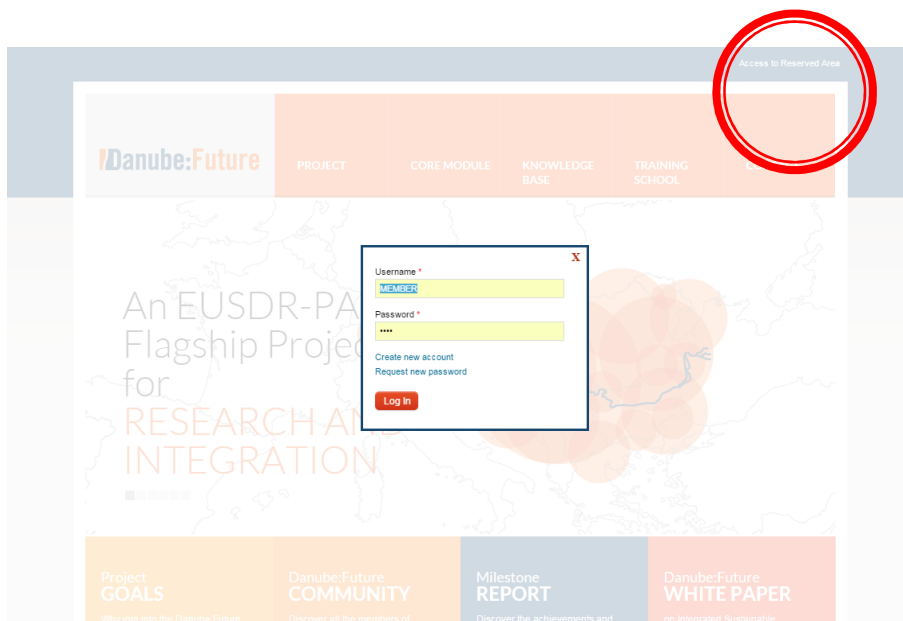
Access to Reserved Area

Danube:Future

PROJECT
CORE MODULE
KNOWLEDGE BASE
TRAINING SCHOOL
C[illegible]

An EUSDR-PA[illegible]
Flagship Projec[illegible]
for
RESEARCH AN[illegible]
INTEGRATION

X
Username *
MEMBER
Password *
•••••
Create new account
Request new password
Log In

Project
GOALS
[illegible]

Danube:Future
COMMUNITY
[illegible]

Milestone
REPORT
Discover the achievements and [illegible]

Danube:Future
WHITE PAPER
on Integrated Sustainable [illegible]